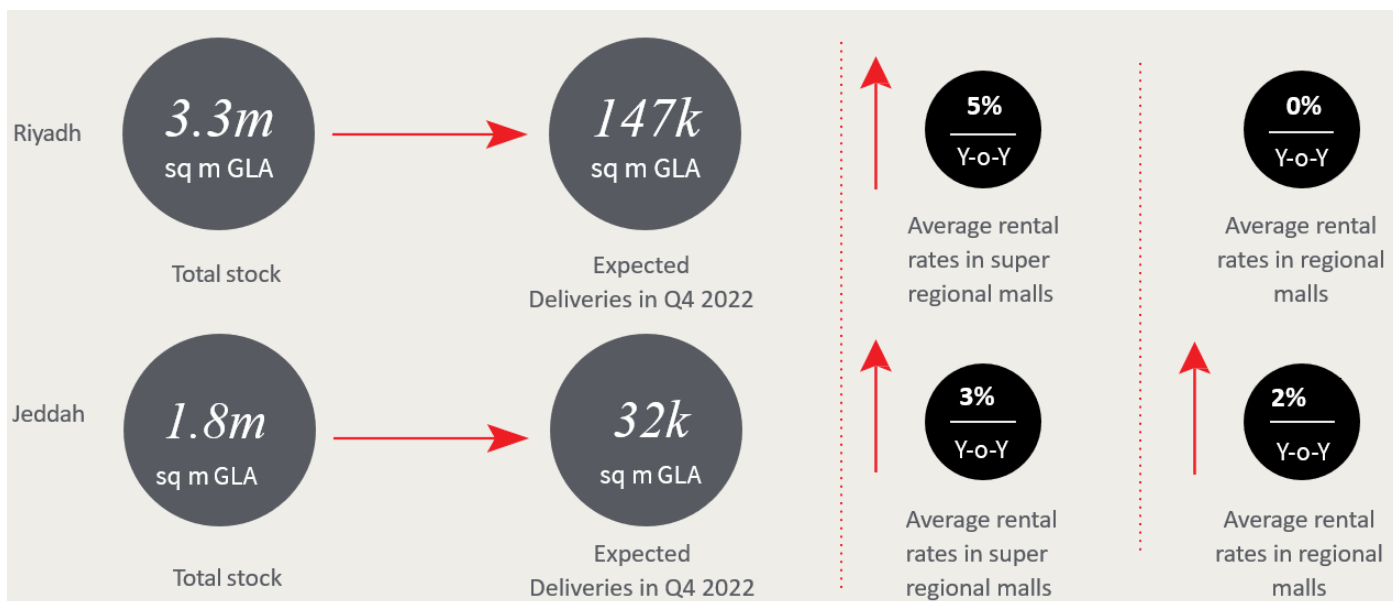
Riyadh

3.3m
sq m GLA

Total stock

147k
sq m GLA

Expected Deliveries in Q4 2022

5%
Y-o-Y

Average rental rates in super regional malls

0%
Y-o-Y

Average rental rates in regional malls

Jeddah

1.8m
sq m GLA

Total stock

32k
sq m GLA

Expected Deliveries in Q4 2022

3%
Y-o-Y

Average rental rates in super regional malls

2%
Y-o-Y

Average rental rates in regional malls